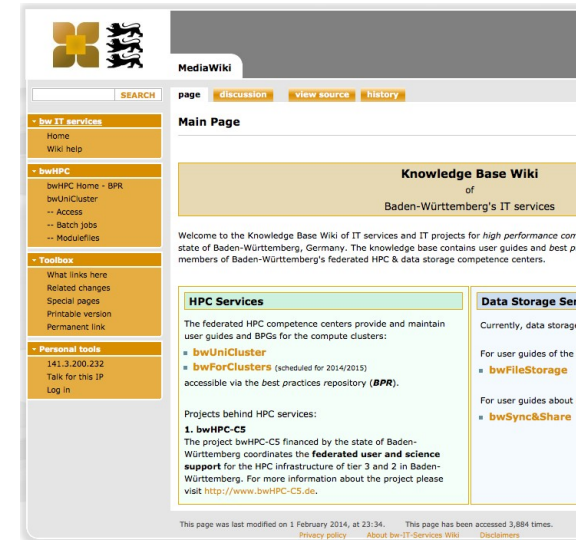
MediaWiki

SEARCH

page discussion view source history

bw IT services
Home
Wiki help

bwHPC
bwHPC Home - BPR
bwUniCluster
-- Access
-- Batch Jobs
-- Modulefiles

Toolbox
What links here
Related changes
Special pages
Printable version
Permanent link

Personal tools
141.3.200.232
Talk for this IP
Log in

Main Page

Knowledge Base Wiki
of
Baden-Württemberg's IT services

Welcome to the Knowledge Base Wiki of IT services and IT projects for *high performance con* state of Baden-Württemberg, Germany. The knowledge base contains user guides and *best p* members of Baden-Württemberg's federated HPC & data storage competence centers.

HPC Services

The federated HPC competence centers provide and maintain user guides and BPGs for the compute clusters:

bwUniCluster
bwForClusters (scheduled for 2014/2015)
accessible via the *best practices* repository (*BPR*).

Projects behind HPC services:

1. bwHPC-C5
The project bwHPC-C5 financed by the state of Baden-Württemberg coordinates the **federated user and science support** for the HPC infrastructure of tier 3 and 2 in Baden-Württemberg. For more information about the project please visit http://www.bwHPC-C5.de.

Data Storage Se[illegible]

Currently, data storag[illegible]

For user guides of the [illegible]
bwFileStorage

For user guides about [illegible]
bwSync&Share

This page was last modified on 1 February 2014, at 23:34. This page has been accessed 3,884 times.
Privacy policy About bw-IT-Services Wiki Disclaimers